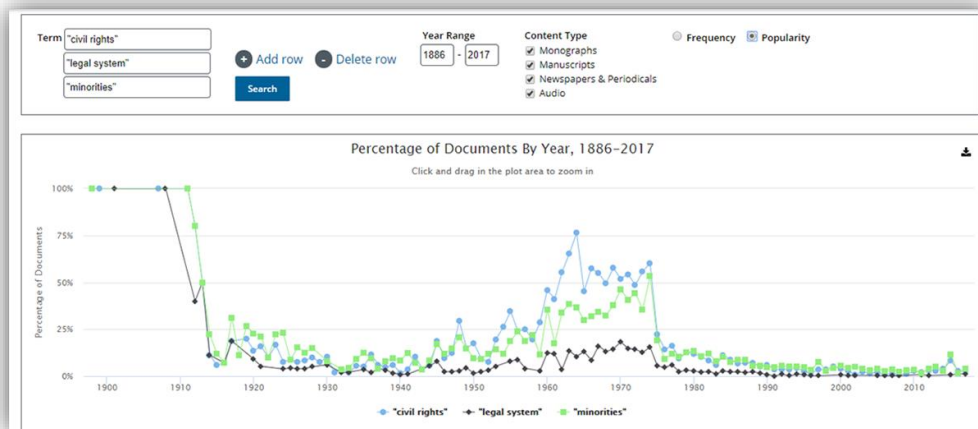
Term "civil rights"

"legal system"

"minorities"

Add row Delete row

Search

Year Range

1886 - 2017

Content Type

Monographs

Manuscripts

Newspapers & Periodicals

Audio

Frequency Popularity

Percentage of Documents By Year, 1886-2017

Click and drag in the plot area to zoom in

Percentage of Documents

100%

75%

50%

25%

0%

1900 1910 1920 1930 1940 1950 1960 1970 1980 1990 2000 2010

"civil rights" "legal system" "minorities"